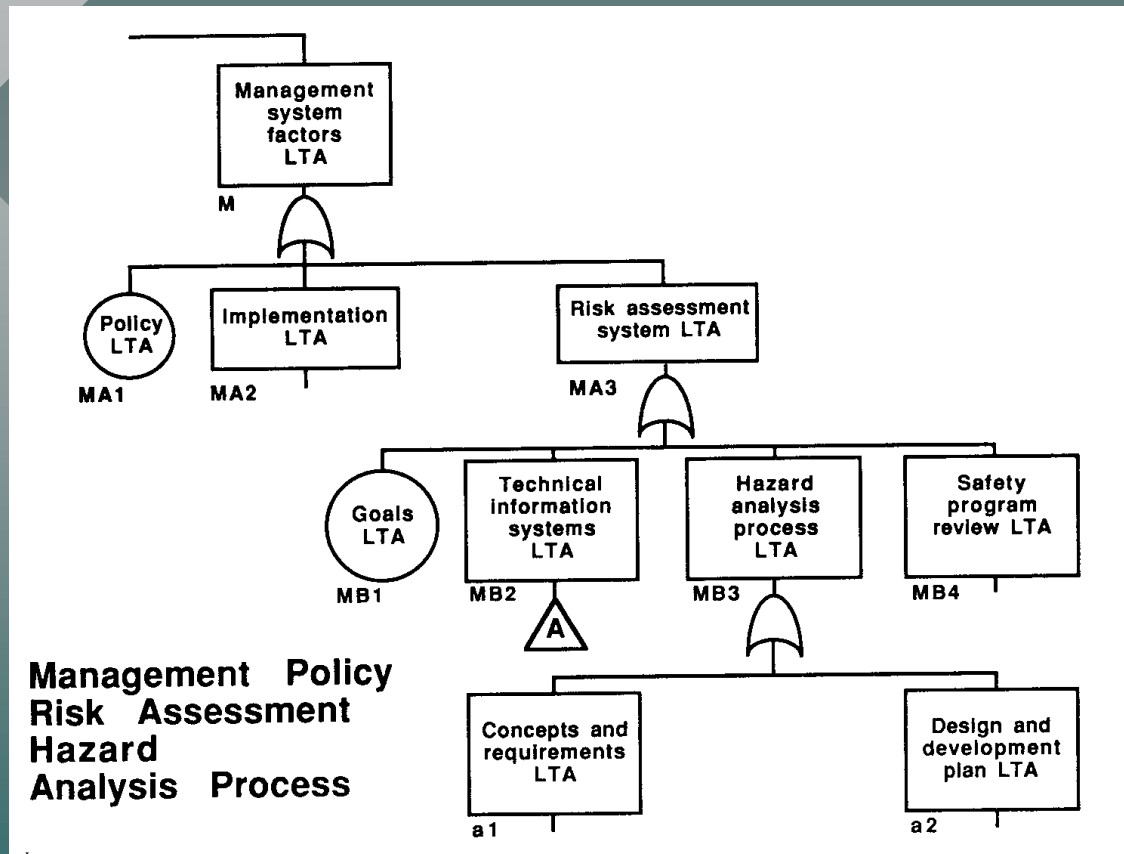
Management system factors LTA

M

Policy LTA

MA1

Implementation LTA

MA2

Risk assessment system LTA

MA3

Goals LTA

MB1

Technical information systems LTA

MB2

A

Hazard analysis process LTA

MB3

Safety program review LTA

MB4

Management Policy
Risk Assessment
Hazard
Analysis Process

Concepts and requirements LTA

a1

Design and development plan LTA

a2